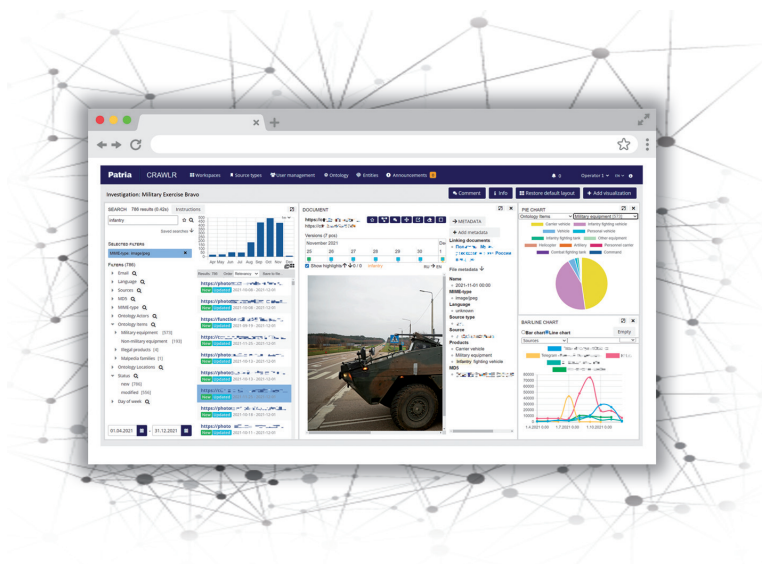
Patria CRAWLR Workspaces Source types User management Ontology Entities Announcements Operator 1 EN

Investigation: Military Exercise Bravo

Comment Info Restore default layout Add visualization

SEARCH 786 results (0.42s) Instructions

infantry

Saved searches

SELECTED FILTERS

MIME-type: image/jpeg

FILTERS (786)

Email
Language
Sources
MD5
MIME-type
Ontology Actors
Ontology Items
Military equipment (570)
Non-military equipment (110)
Illegal products (4)
Malpedia families (1)
Ontology Locations
Status
new (786)
modified (556)
Day of week

01.04.2021 – 31.12.2021

Apr May Jun Jul Aug Sep Oct Nov Dec

Results: 786 Order Relevance Save to file

https://photo
New Updated 2021-09-08 - 2021-12-01
https://photo
New Updated 2021-09-08 - 2021-12-01
https://function
New Updated 2021-11-20 - 2021-12-01
https://c
New Updated 2021-09-15 - 2021-12-01
https://photo
New Updated 2021-10-11 - 2021-12-01
https://photo
New Updated 2021-09-15 - 2021-12-01
https://photo
New Updated 2021-10-13 - 2021-12-01
https://photo
New Updated 2021-10-13 - 2021-12-01
https://photo
New Updated 2021-10-11 - 2021-12-01
https://photo
New Updated 2021-10-11 - 2021-12-01

DOCUMENT

Versions (7 pcs)
November 2021 Dec
25 26 27 28 29 30 1

Show highlights 0 / 0 infantry

METADATA
Add metadata
Linking documents
File metadata
Name
2021-11-01 00:00
MIME-type
image/jpeg
Language
unknown
Source type
Source
Products
Carrier vehicle
Military equipment
Infantry fighting vehicle
MD5

PIE CHART
Ontology Items Military equipment (570)
Carrier vehicle Infantry fighting vehicle Vehicle Personal vehicle Infantry fighting tank Other equipment Helicopter Artillery Personnel carrier Combat fighting tank Command

BAR/LINE CHART
Bar chart Line chart Empty
Sources

70000 60000 50000 40000 30000 20000 10000 0

1.4.2021 0:00 1.7.2021 0:00 1.10.2021 0:00